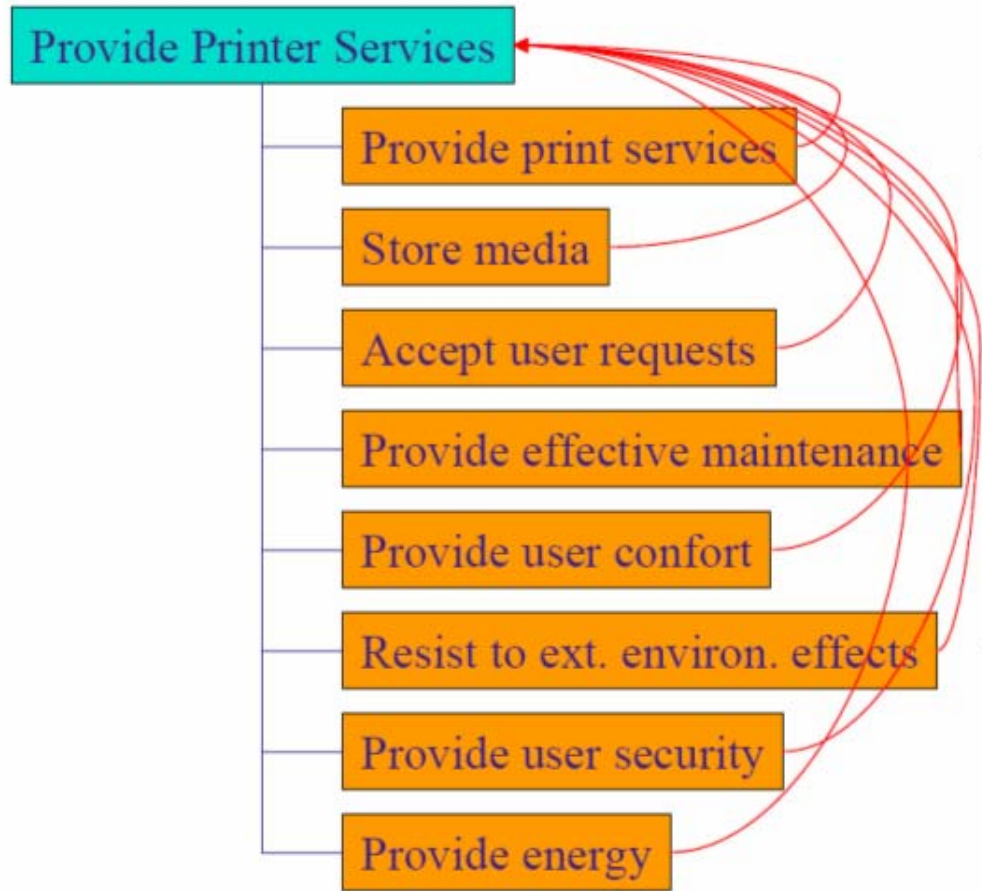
Provide Printer Services

Provide print services

Store media

Accept user requests

Provide effective maintenance

Provide user confort

Resist to ext. environ. effects

Provide user security

Provide energy